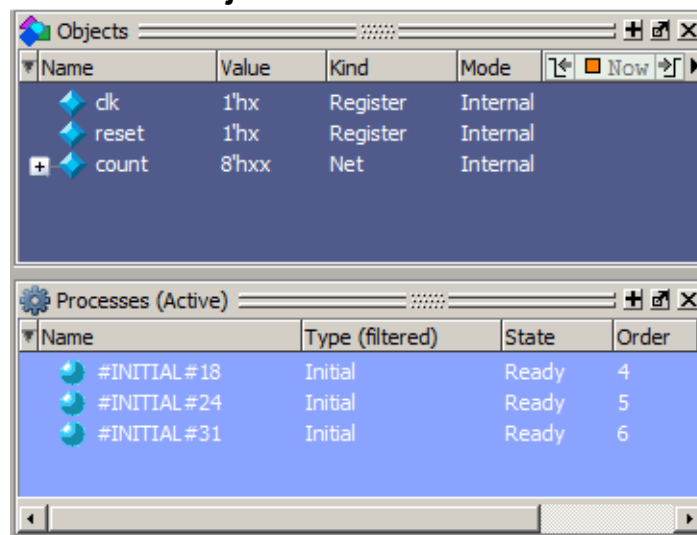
Objects

| Name | Value | Kind | Mode | Now |
|---|---|---|---|---|
| clk | 1'hx | Register | Internal | |
| reset | 1'hx | Register | Internal | |
| + count | 8'hxx | Net | Internal | |

Processes (Active)

| Name | Type (filtered) | State | Order |
|---|---|---|---|
| #INITIAL#18 | Initial | Ready | 4 |
| #INITIAL#24 | Initial | Ready | 5 |
| #INITIAL#31 | Initial | Ready | 6 |